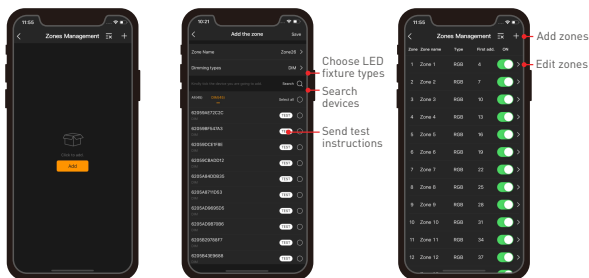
11:56

Zones Management

Click to add

Add

10:21

Add the zone

Save

Zone Name

Zone09

Dimming types

DIM

Search

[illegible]

Select all

6205BA072C3C

TEST

6205BBF54745

TEST

6205BDCE1F8B

TEST

6205BCBAD012

TEST

6205AB4D0E05

TEST

6205AB71FDE3

TEST

6205AD865E2B

TEST

6205AD8B7680

TEST

6205B2576B77

TEST

6205843F9698

TEST

Choose LED fixture types

Search devices

Send test instructions

11:56

Zones Management

| Zone | Zone name | Type | First add. | ON |
|---|---|---|---|---|
| 1 | Zone 1 | RGB | 4 | |
| 2 | Zone 2 | RGB | 7 | |
| 3 | Zone 3 | RGB | 10 | |
| 4 | Zone 4 | RGB | 13 | |
| 5 | Zone 5 | RGB | 16 | |
| 6 | Zone 6 | RGB | 19 | |
| 7 | Zone 7 | RGB | 22 | |
| 8 | Zone 8 | RGB | 25 | |
| 9 | Zone 9 | RGB | 28 | |
| 10 | Zone 10 | RGB | 31 | |
| 11 | Zone 11 | RGB | 34 | |
| 12 | Zone 12 | RGB | 37 | |

Add zones

Edit zones